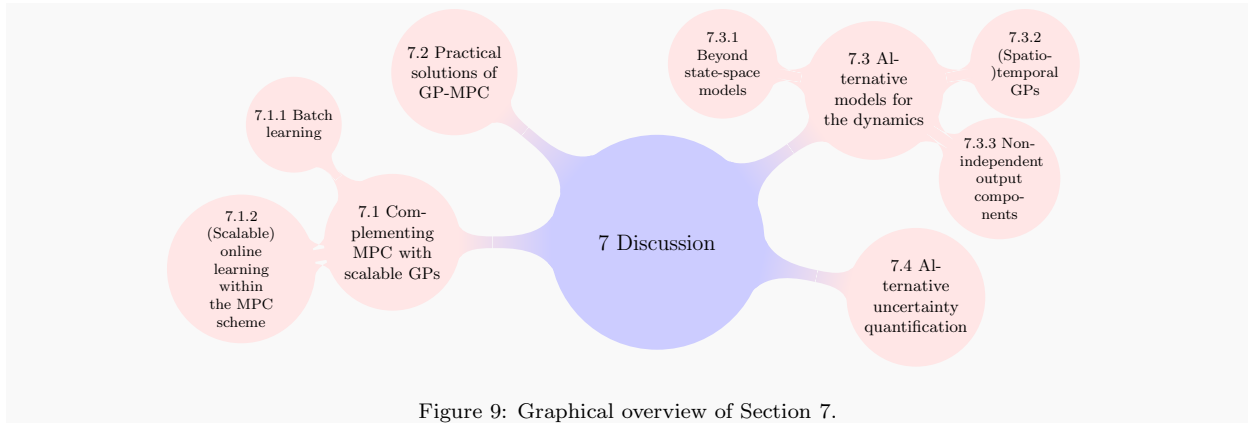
7.2 Practical solutions of GP-MPC

7.3.1 Beyond state-space models

7.3 Alternative models for the dynamics

7.3.2 (Spatio-)temporal GPs

7.1.1 Batch learning

7.3.3 Non-independent output components

7.1.2 (Scalable) online learning within the MPC scheme

7.1 Complementing MPC with scalable GPs

7 Discussion

7.4 Alternative uncertainty quantification

Figure 9: Graphical overview of Section 7.